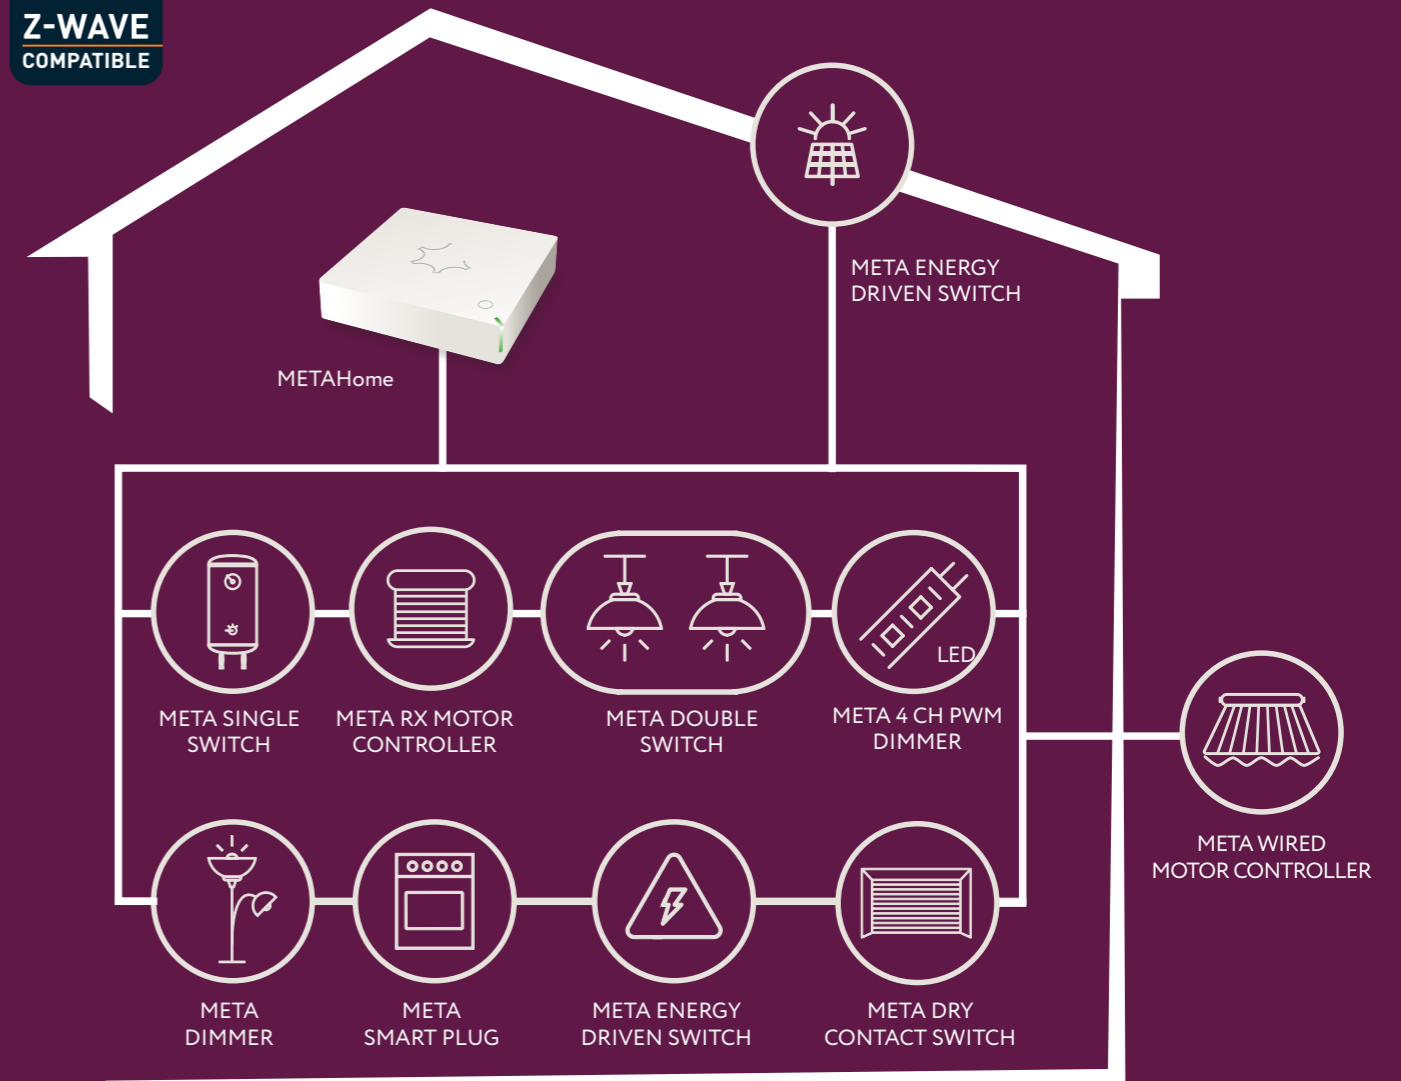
Z-WAVE
COMPATIBLE

METAHome

META ENERGY
DRIVEN SWITCH

LED

META SINGLE
SWITCH

META RX MOTOR
CONTROLLER

META DOUBLE
SWITCH

META 4 CH PWM
DIMMER

META WIRED
MOTOR CONTROLLER

META
DIMMER

META
SMART PLUG

META ENERGY
DRIVEN SWITCH

META DRY
CONTACT SWITCH